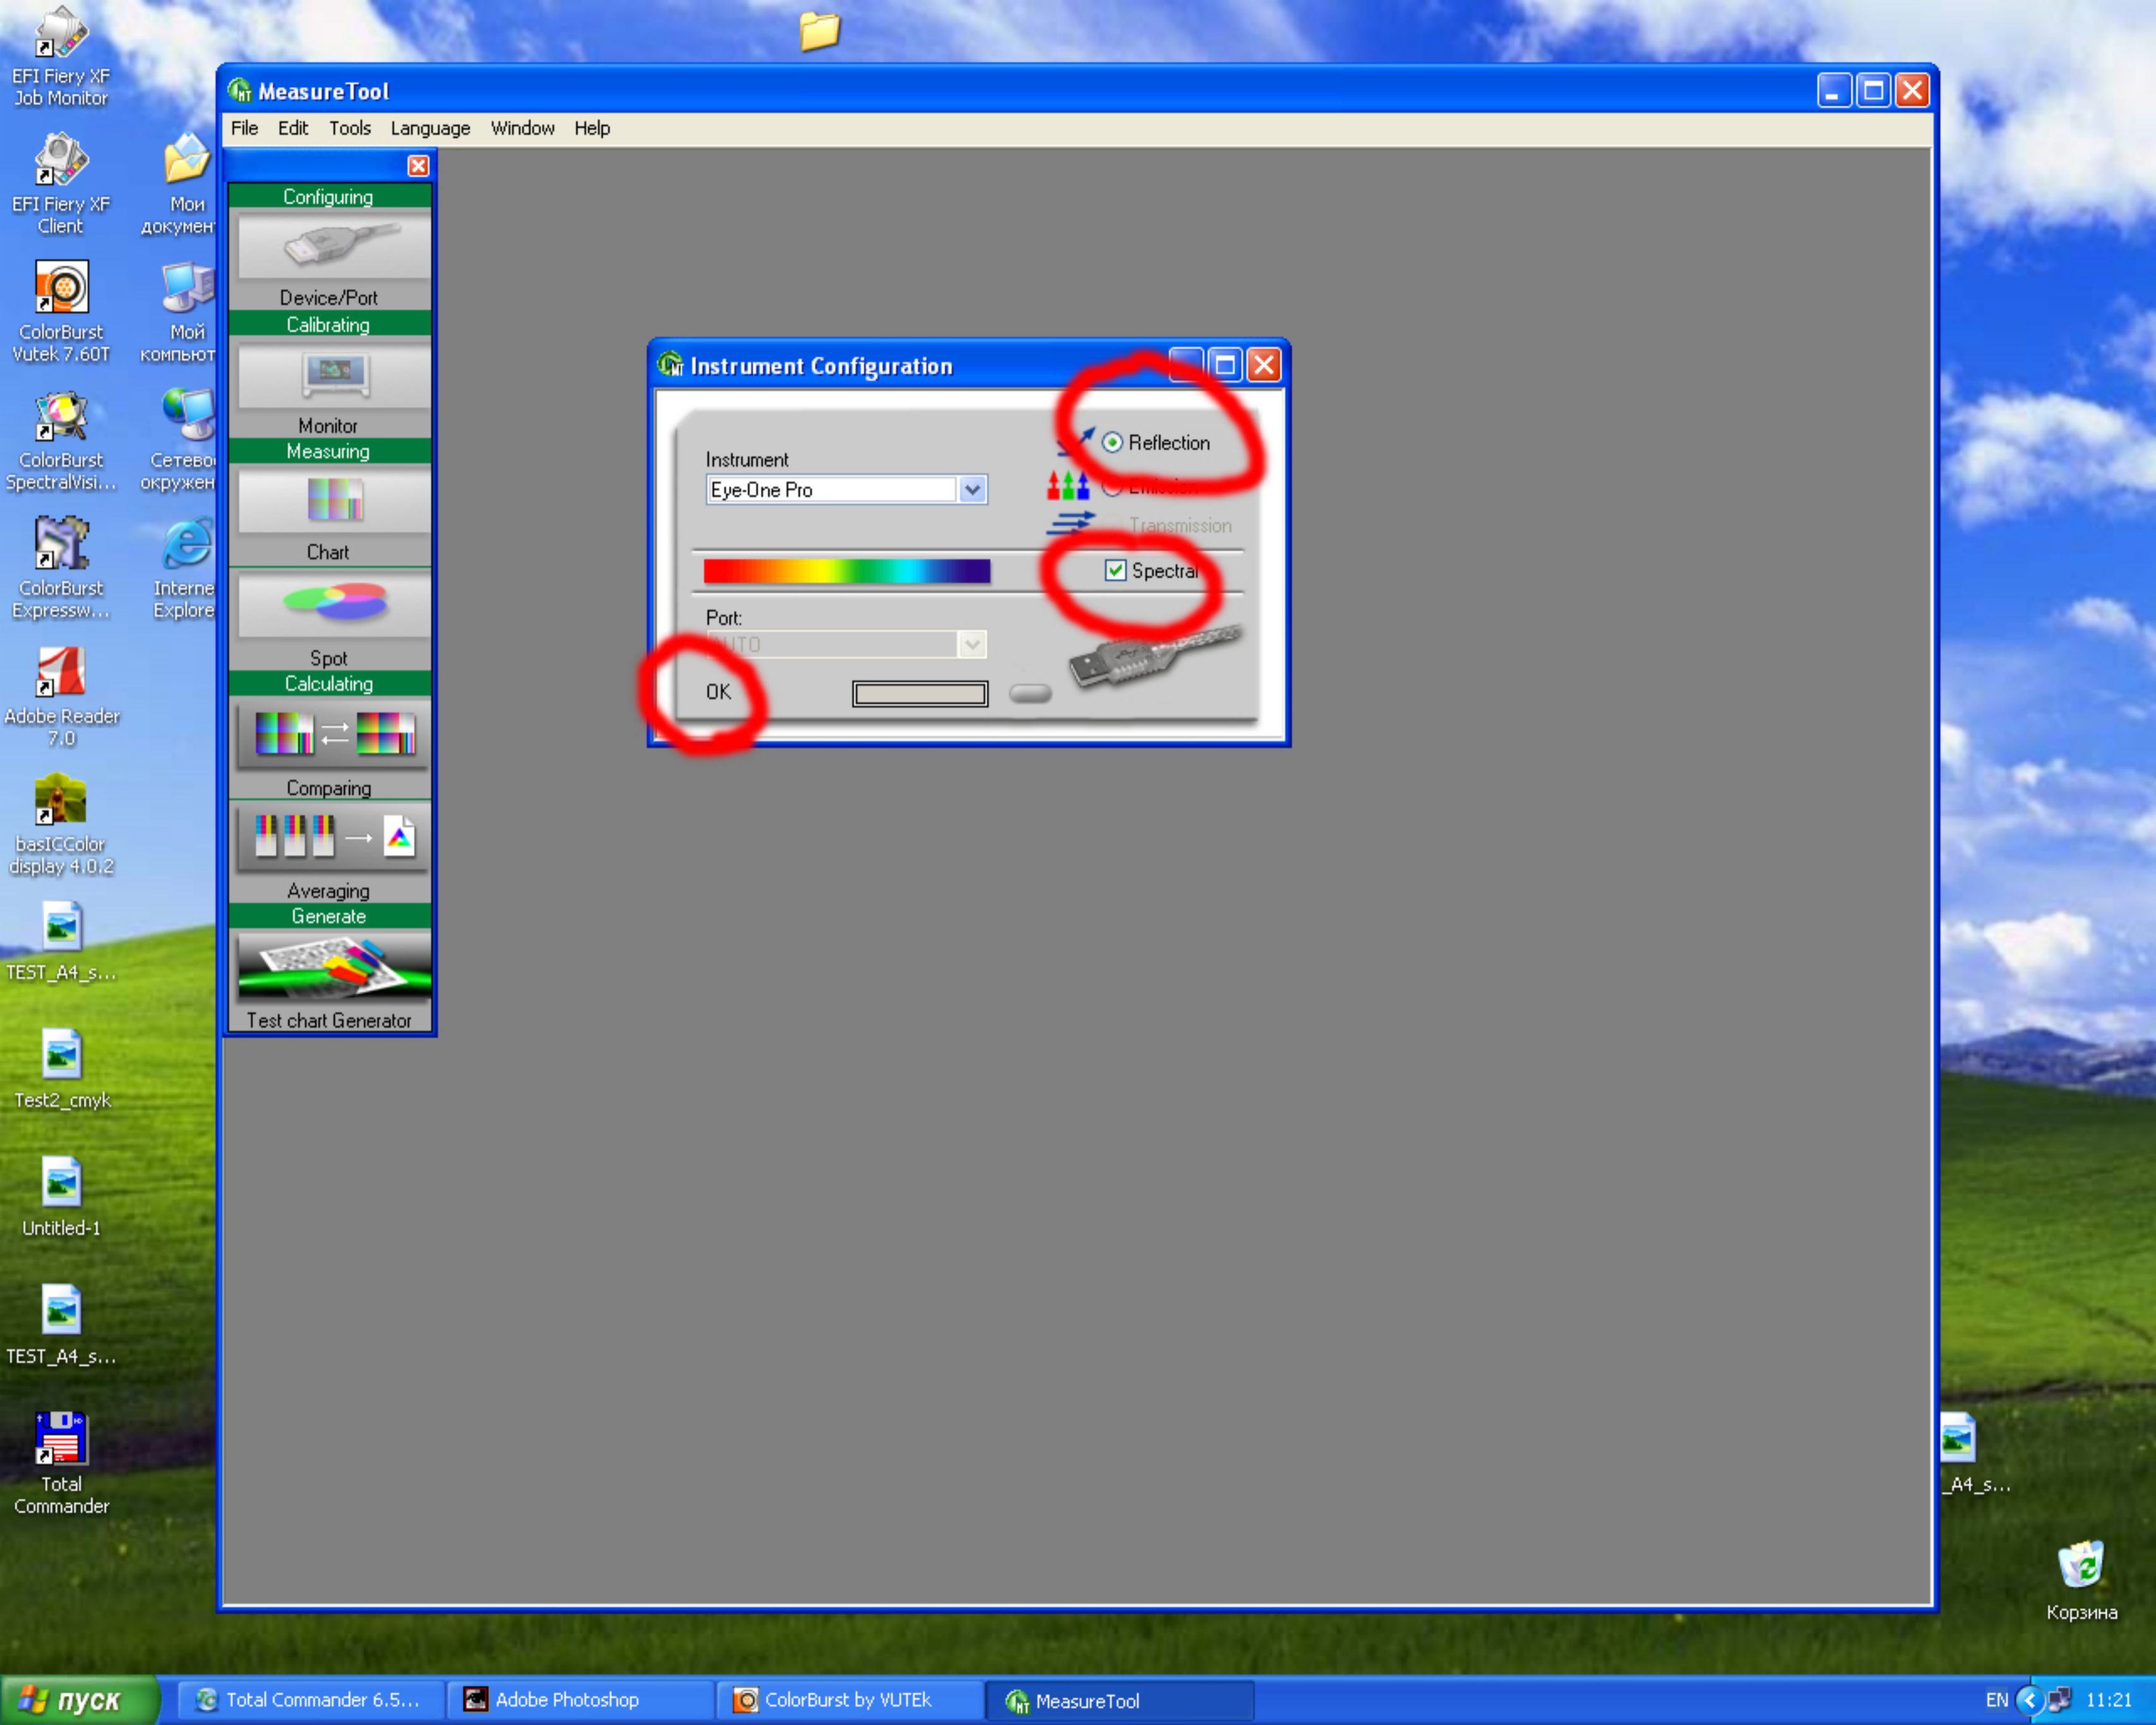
EFI Fiery XF Job Monitor

EFI Fiery XF Client

Мои докумен

ColorBurst Vutek 7.60T

Мой компьют

ColorBurst SpectralVisi...

Сетево окружен

ColorBurst Expressw...

Interne Explore

Adobe Reader 7.0

basICColor display 4.0.2

TEST_A4_s...

Test2_cmyk

Untitled-1

TEST_A4_s...

Total Commander

MeasureTool

File Edit Tools Language Window Help

Configuring
Device/Port
Calibrating
Monitor
Measuring
Chart
Spot
Calculating
Comparing
Averaging
Generate
Test chart Generator

Instrument Configuration

Instrument
Eye-One Pro

Reflection
Emission
Transmission

Spectral

Port:
AUTO

OK

_A4_s...

Корзина

пуск Total Commander 6.5... Adobe Photoshop ColorBurst by VUTEk MeasureTool EN 11:21